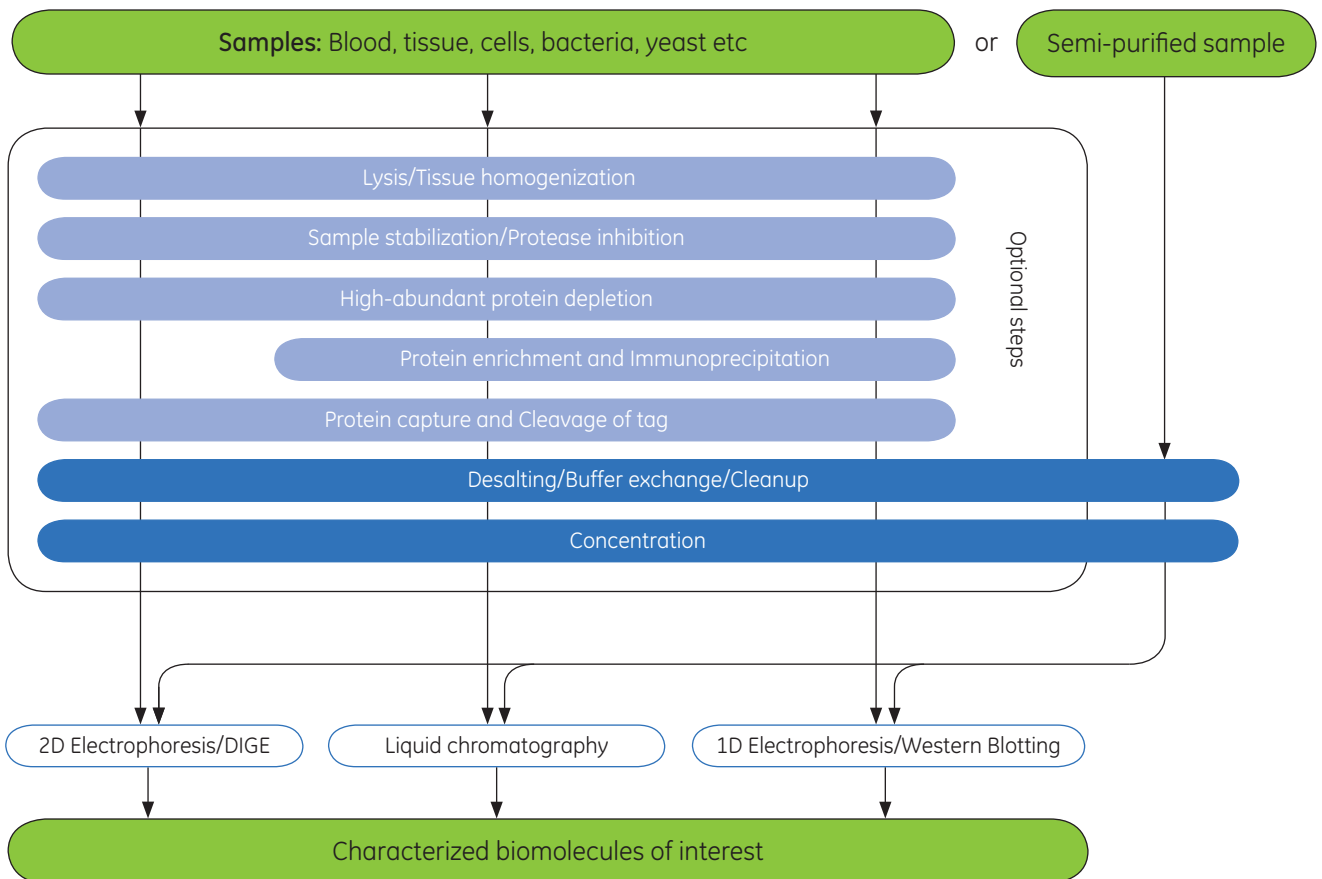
**Samples:** Blood, tissue, cells, bacteria, yeast etc

or

Semi-purified sample

Lysis/Tissue homogenization

Sample stabilization/Protease inhibition

High-abundant protein depletion

Protein enrichment and Immunoprecipitation

Protein capture and Cleavage of tag

Optional steps

Desalting/Buffer exchange/Cleanup

Concentration

2D Electrophoresis/DIGE

Liquid chromatography

1D Electrophoresis/Western Blotting

Characterized biomolecules of interest